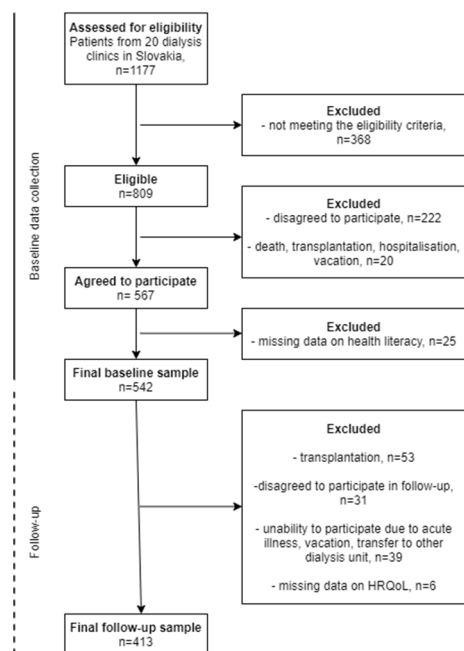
Baseline data collection

Assessed for eligibility
Patients from 20 dialysis clinics in Slovakia, n=1177

Excluded
- not meeting the eligibility criteria, n=368

Eligible
n=809

Excluded
- disagreed to participate, n=222

- death, transplantation, hospitalisation, vacation, n=20

Agreed to participate
n= 567

Excluded
- missing data on health literacy, n=25

Final baseline sample
n=542

Follow-up

Excluded

- transplantation, n=53

-disagreed to participate in follow-up, n=31

- unability to participate due to acute illness, vacation, transfer to other dialysis unit, n=39

- missing data on HRQoL, n=6

Final follow-up sample
n=413